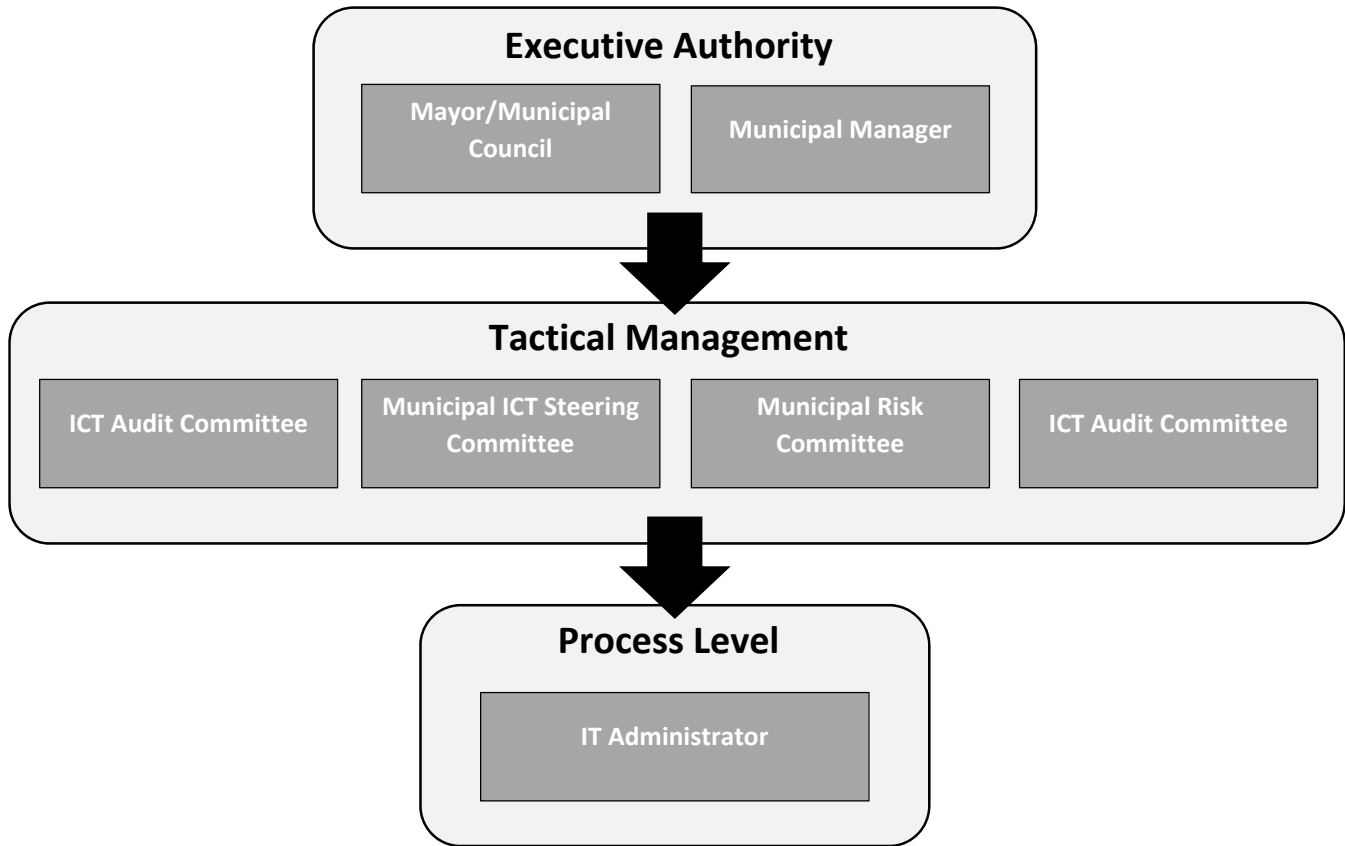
Executive Authority

Mayor/Municipal Council

Municipal Manager

Tactical Management

ICT Audit Committee

Municipal ICT Steering Committee

Municipal Risk Committee

ICT Audit Committee

Process Level

IT Administrator